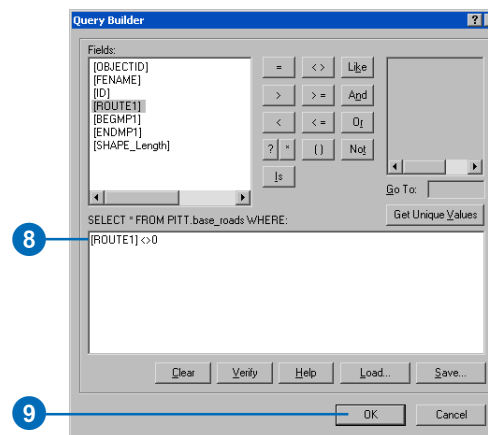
Query Builder

?

Fields:
[OBJECTID]
[FENAME]
[ID]
[ROUTE1]
[BEGMP1]
[ENDMP1]
[SHAPE_Length]

=
<>
Like
>
>=
And
<
<=
Or
?
*
()
Not
Is

Go To:

Get Unique Values

SELECT * FROM PITT.base_roads WHERE:

8

[ROUTE1] <>0

Clear
Verify
Help
Load...
Save...

9

OK
Cancel